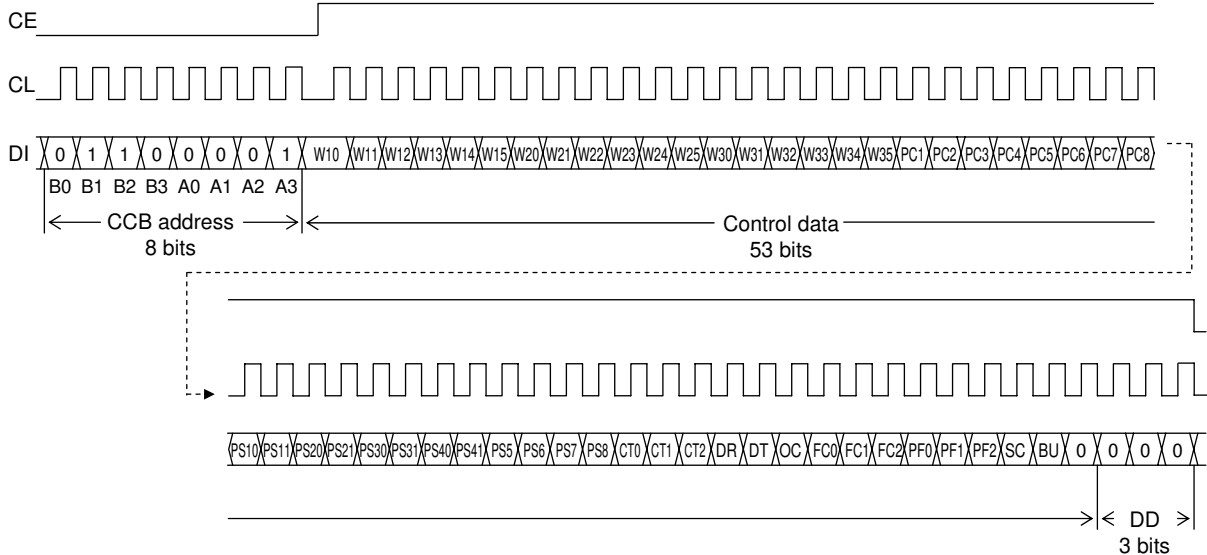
CE

CL

DI 0 1 1 0 0 0 0 1 W10 W11 W12 W13 W14 W15 W20 W21 W22 W23 W24 W25 W30 W31 W32 W33 W34 W35 PC1 PC2 PC3 PC4 PC5 PC6 PC7 PC8

B0 B1 B2 B3 A0 A1 A2 A3

CCB address
8 bits

Control data
53 bits

PS10 PS11 PS20 PS21 PS30 PS31 PS40 PS41 PS5 PS6 PS7 PS8 CT0 CT1 CT2 DR DT OC FC0 FC1 FC2 PF0 PF1 PF2 SC BU 0 0 0 0

DD
3 bits